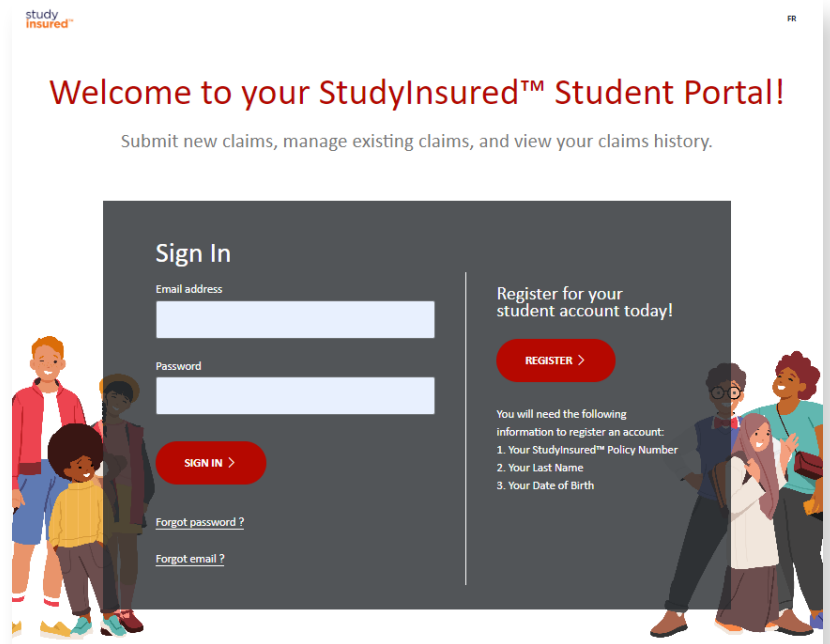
study insured™

FR

Welcome to your StudyInsured™ Student Portal!

Submit new claims, manage existing claims, and view your claims history.

Sign In

Email address

Password

SIGN IN >

Forgot password ?

Forgot email ?

Register for your student account today!

REGISTER >

You will need the following information to register an account:
1. Your StudyInsured™ Policy Number
2. Your Last Name
3. Your Date of Birth